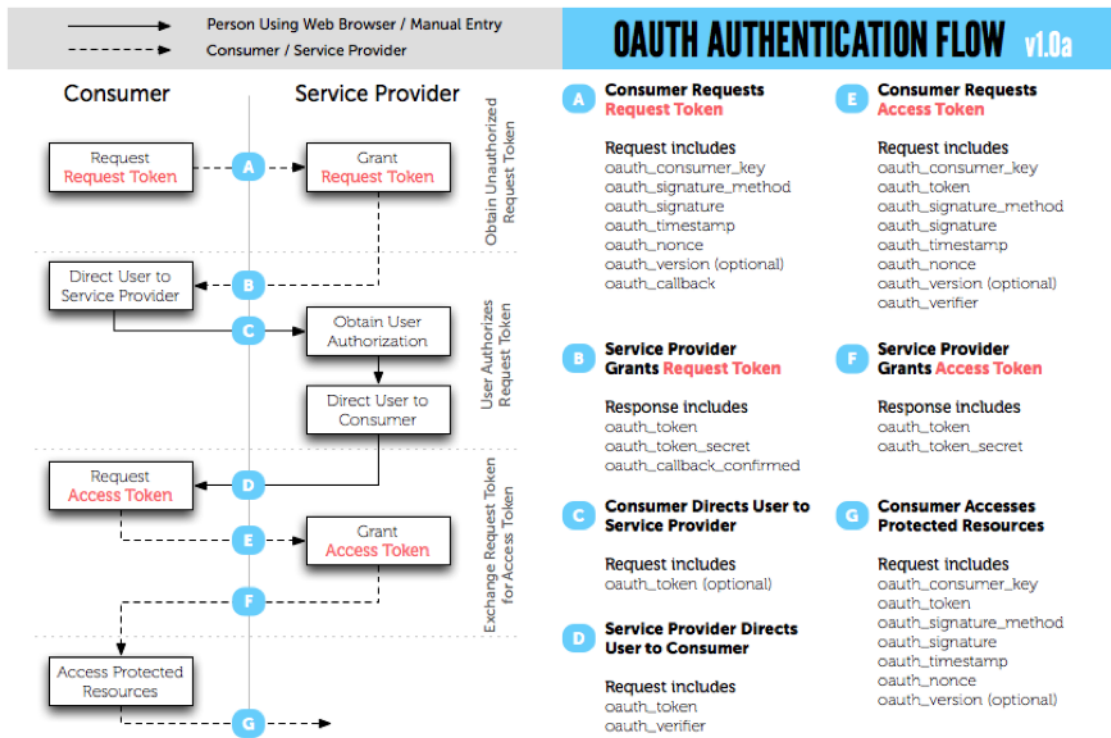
Person Using Web Browser / Manual Entry
Consumer / Service Provider

OAUTH AUTHENTICATION FLOW v1.0a

Consumer

Service Provider

Obtain Unauthorized Request Token

Request Request Token

A

Grant Request Token

Direct User to Service Provider

B

User Authorizes Request Token

C

Obtain User Authorization

Direct User to Consumer

Exchange Request Token for Access Token

Request Access Token

D

E

Grant Access Token

F

Access Protected Resources

G

A Consumer Requests Request Token

Request includes
oauth_consumer_key
oauth_signature_method
oauth_signature
oauth_timestamp
oauth_nonce
oauth_version (optional)
oauth_callback

B Service Provider Grants Request Token

Response includes
oauth_token
oauth_token_secret
oauth_callback_confirmed

C Consumer Directs User to Service Provider

Request includes
oauth_token (optional)

D Service Provider Directs User to Consumer

Request includes
oauth_token
oauth_verifier

E Consumer Requests Access Token

Request includes
oauth_consumer_key
oauth_token
oauth_signature_method
oauth_signature
oauth_timestamp
oauth_nonce
oauth_version (optional)
oauth_verifier

F Service Provider Grants Access Token

Response includes
oauth_token
oauth_token_secret

G Consumer Accesses Protected Resources

Request includes
oauth_consumer_key
oauth_token
oauth_signature_method
oauth_signature
oauth_timestamp
oauth_nonce
oauth_version (optional)